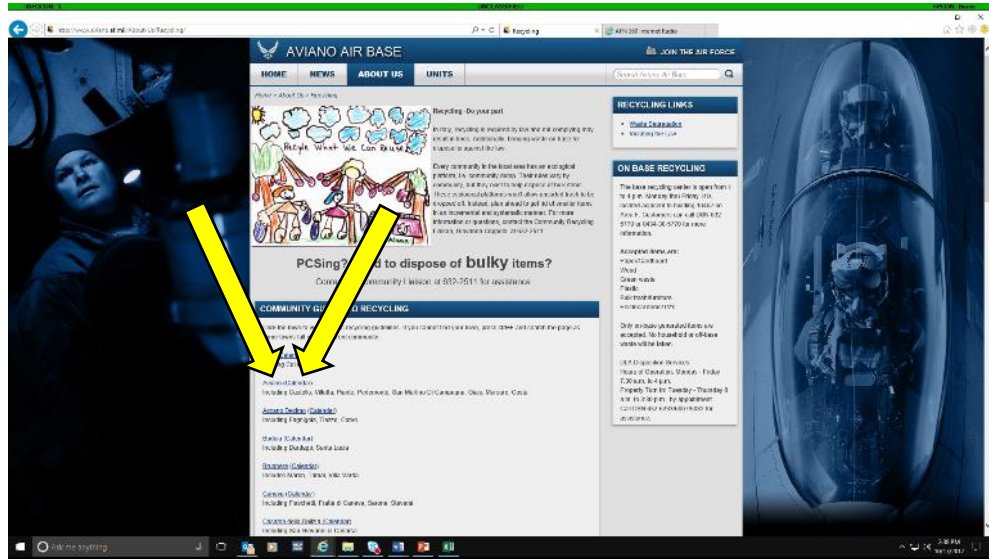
UNCLASSIFIED

Recycling

AFN 360 Internet Radio

AVIANO AIR BASE

JOIN THE AIR FORCE

HOME NEWS ABOUT US UNITS

Search Aviano Air Base

Aviano > About Us > Recycling

Recycle What We Can Reuse

Recycling - Do your part!

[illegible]

PCSing? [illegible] to dispose of bulky items?

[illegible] Community Liaison at 632-7511 for assistance

COMMUNITY GU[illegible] RECYCLING

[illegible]

Aviano (Calendar)
Including Castello, Villotta, Pedrè, Portomaggiore, San Martino Di Campagna, Glera, Marsure, Costa

Azzano Decimo (Calendar)
Including Fagnigola, Tiezzo, Corva

Budoia (Calendar)
Including Dardago, Santa Lucia

Brugnera (Calendar)
Including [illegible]

Caneva (Calendar)
Including Fiaschetti, Fratta di Caneva, Sarone, Stevenà

Claut Cellina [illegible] (Calendar)

RECYCLING LINKS

Waste Separation
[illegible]

ON BASE RECYCLING

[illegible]

Ask me anything

2:38 PM